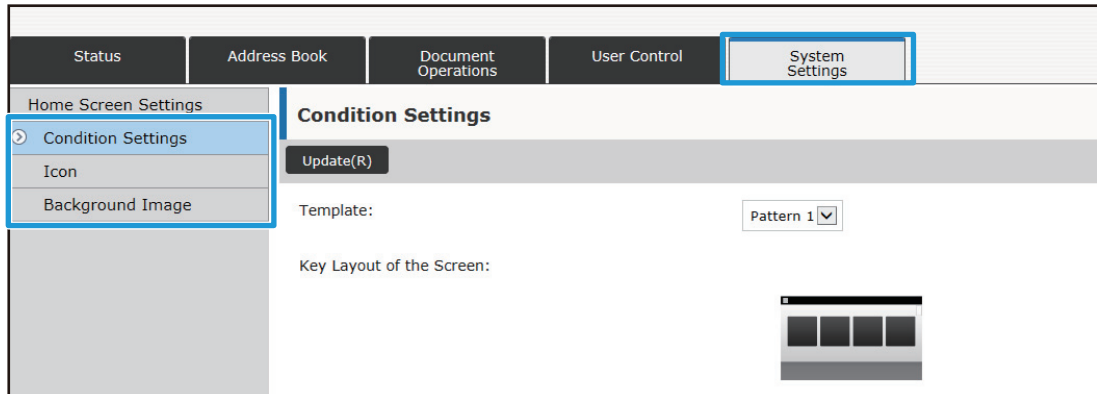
Status
Address Book
Document Operations
User Control
System Settings

Home Screen Settings
Condition Settings
Icon
Background Image

Condition Settings

Update(R)

Template:
Pattern 1

Key Layout of the Screen: